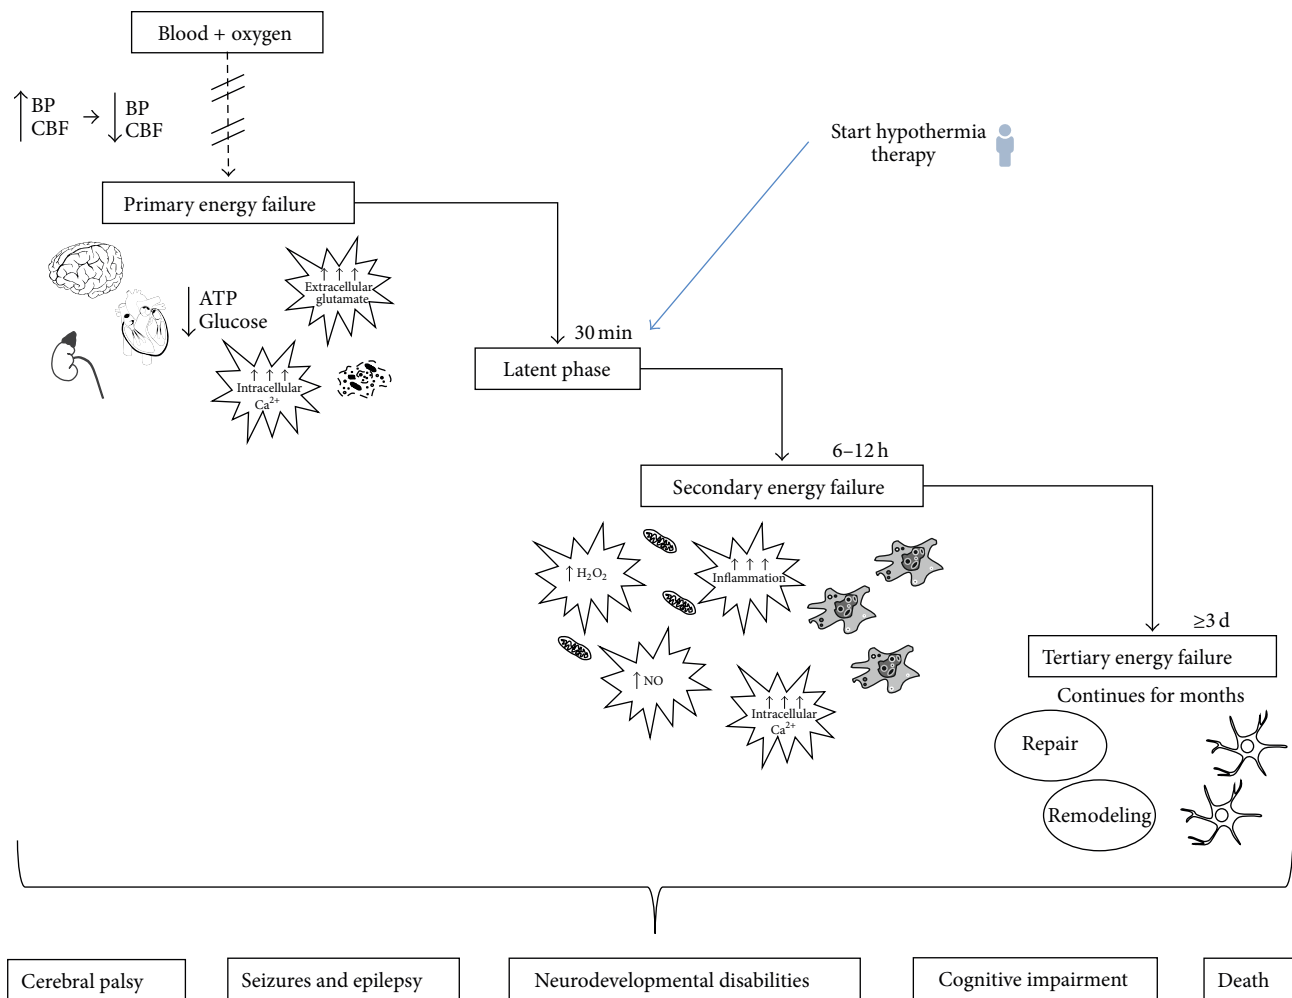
Blood + oxygen

↑BP CBF → ↓BP CBF

Primary energy failure

↓ATP Glucose

↑↑↑ Extracellular glutamate

↑↑↑ Intracellular $Ca^{2+}$

Start hypothermia therapy

30 min

Latent phase

6–12 h

Secondary energy failure

↑$H_2O_2$

↑↑↑ Inflammation

↑NO

↑↑↑ Intracellular $Ca^{2+}$

≥3 d

Tertiary energy failure

Continues for months

Repair

Remodeling

Cerebral palsy

Seizures and epilepsy

Neurodevelopmental disabilities

Cognitive impairment

Death